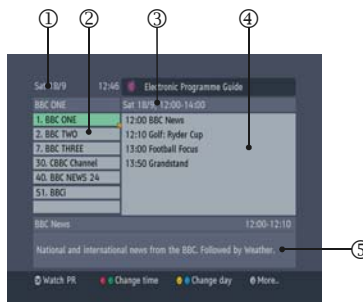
①
②
③
④
Sat 18/9
12:46
Electronic Programme Guide
BBC ONE
Sat 18/9, 12:00-14:00
1. BBC ONE
2. BBC TWO
7. BBC THREE
30. CBBC Channel
40. BBC NEWS 24
51. BBCi
12:00 BBC News
12:10 Golf: Ryder Cup
13:00 Football Focus
13:50 Grandstand
BBC News
12:00-12:10
National and international news from the BBC. Followed by Weather.
⑤
Watch PR
Change time
Change day
More..